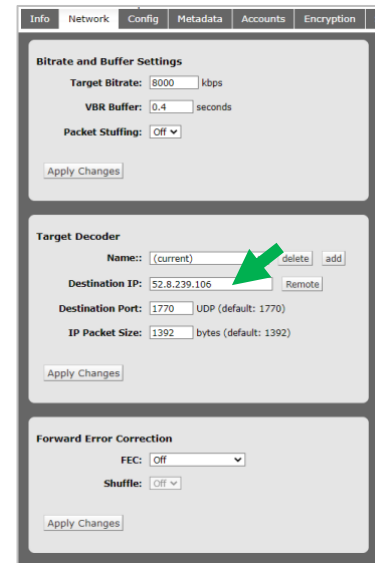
Info | Network | Config | Metadata | Accounts | Encryption

Bitrate and Buffer Settings

Target Bitrate: 8000 kbps

VBR Buffer: 0.4 seconds

Packet Stuffing: Off

Apply Changes

Target Decoder

Name:: (current) delete add

Destination IP: 52.8.239.106 Remote

Destination Port: 1770 UDP (default: 1770)

IP Packet Size: 1392 bytes (default: 1392)

Apply Changes

Forward Error Correction

FEC: Off

Shuffle: Off

Apply Changes